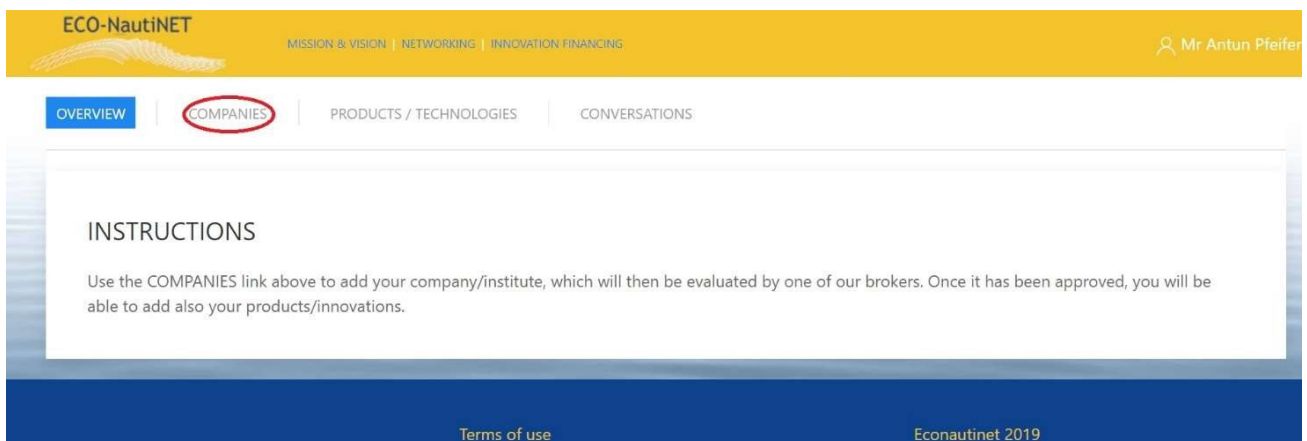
ECO-NautiNET

MISSION & VISION | NETWORKING | INNOVATION FINANCING

Mr Antun Pfeifer

OVERVIEW | COMPANIES | PRODUCTS / TECHNOLOGIES | CONVERSATIONS

INSTRUCTIONS

Use the COMPANIES link above to add your company/institute, which will then be evaluated by one of our brokers. Once it has been approved, you will be able to add also your products/innovations.

Terms of use

Econautinet 2019